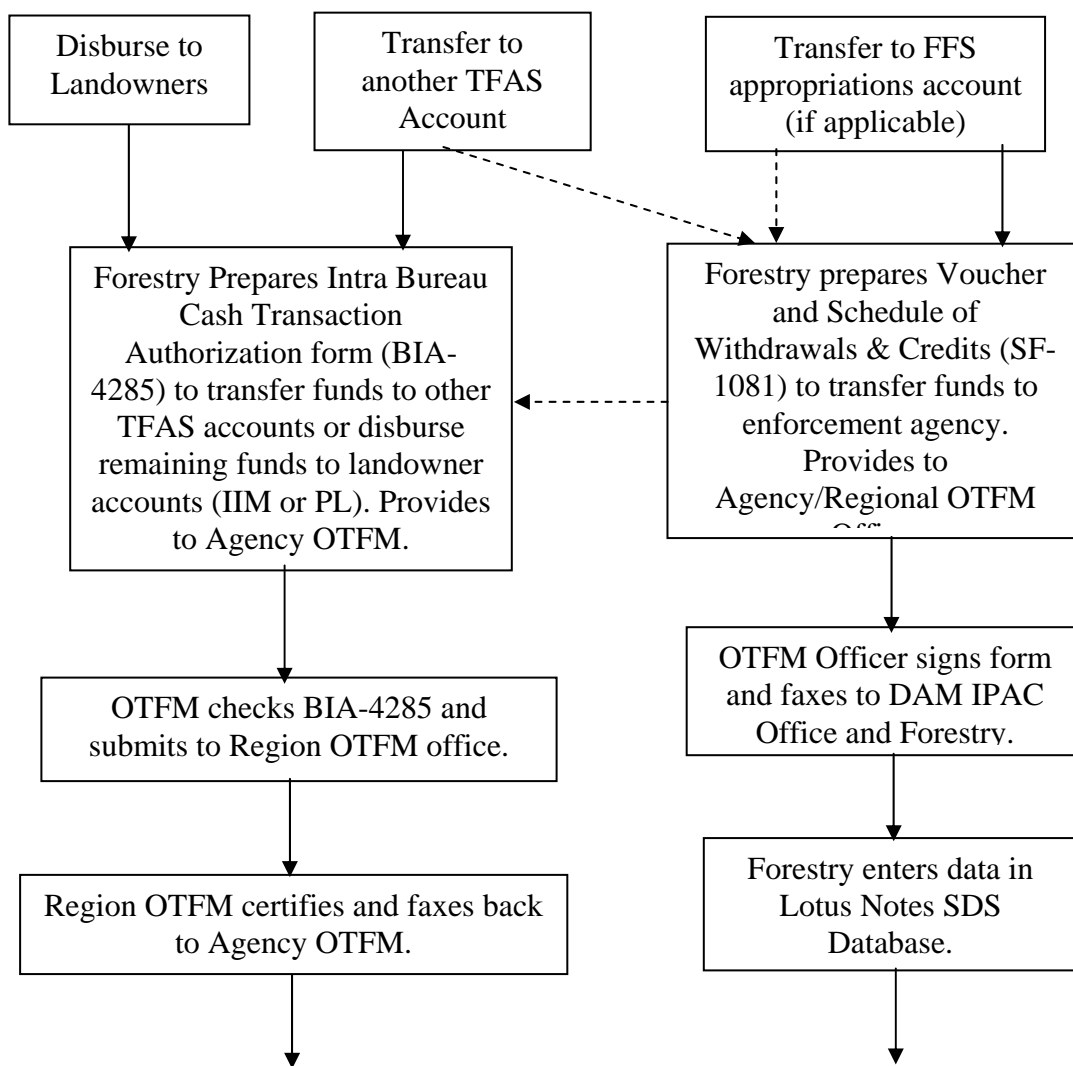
Disburse to Landowners

Transfer to another TFAS Account

Transfer to FFS appropriations account (if applicable)

Forestry Prepares Intra Bureau Cash Transaction Authorization form (BIA-4285) to transfer funds to other TFAS accounts or disburse remaining funds to landowner accounts (IIM or PL). Provides to Agency OTFM.

Forestry prepares Voucher and Schedule of Withdrawals & Credits (SF-1081) to transfer funds to enforcement agency. Provides to Agency/Regional OTFM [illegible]

OTFM checks BIA-4285 and submits to Region OTFM office.

OTFM Officer signs form and faxes to DAM IPAC Office and Forestry.

Region OTFM certifies and faxes back to Agency OTFM.

Forestry enters data in Lotus Notes SDS Database.